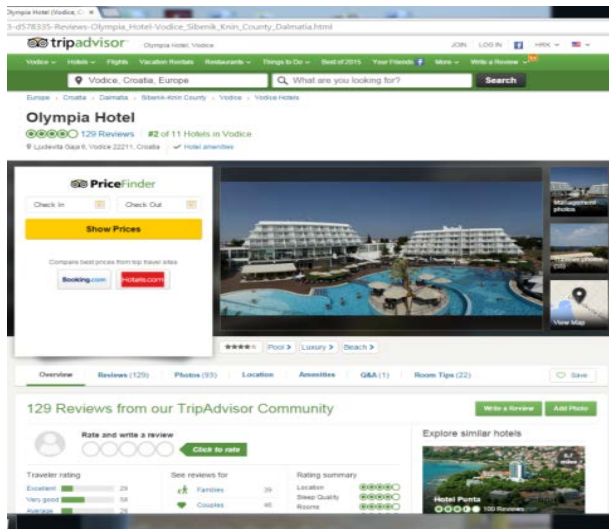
Olympia Hotel (Vodice, C ×

-d578335-Reviews-Olympia_Hotel-Vodice_Sibenik_Knin_County_Dalmatia.html

tripadvisor Olympia Hotel, Vodice JOIN LOG IN HRK

Vodice Hotels Flights Vacation Rentals Restaurants Things to Do Best of 2015 Your Friends More Write a Review

Vodice, Croatia, Europe What are you looking for? Search

Europe › Croatia › Dalmatia › Sibenik-Knin County › Vodice › Vodice Hotels

Olympia Hotel

129 Reviews #2 of 11 Hotels in Vodice

Ljudevita Gaja 6, Vodice 22211, Croatia Hotel amenities

PriceFinder

Check In Check Out

Show Prices

Compare best prices from top travel sites

Booking.com Hotels.com

Management photos

View Map

Pool › Luxury › Beach ›

Overview Reviews (129) Photos (93) Location Amenities Q&A (1) Room Tips (22) Save

129 Reviews from our TripAdvisor Community

Write a Review Add Photo

Rate and write a review

Click to rate

Explore similar hotels

Traveler rating

Excellent 58

Very good 39

Average 26

See reviews for

Families 39

Couples 46

Rating summary

Location

Sleep Quality

Rooms

Hotel Punta

100 Reviews